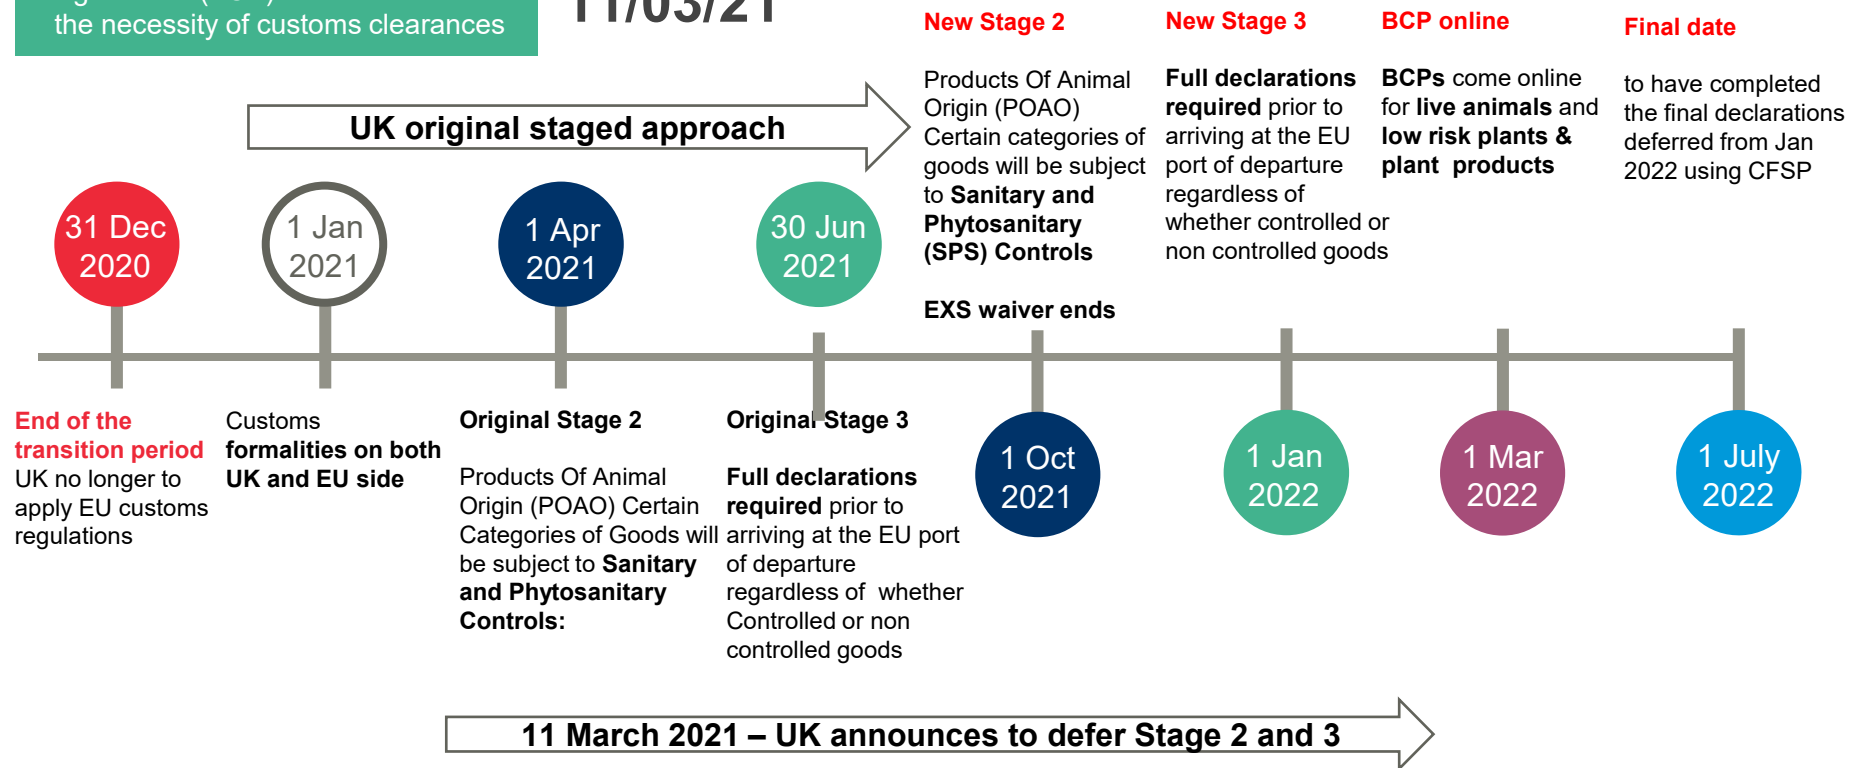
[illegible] the necessity of customs clearances

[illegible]1/03/21

UK original staged approach

31 Dec 2020

1 Jan 2021

1 Apr 2021

30 Jun 2021

New Stage 2

Products Of Animal Origin (POAO) Certain categories of goods will be subject to **Sanitary and Phytosanitary (SPS) Controls**

**EXS waiver ends**

New Stage 3

**Full declarations required** prior to arriving at the EU port of departure regardless of whether controlled or non controlled goods

BCP online

**BCPs** come online for **live animals** and **low risk plants & plant products**

Final date

to have completed the final declarations deferred from Jan 2022 using CFSP

End of the transition period
UK no longer to apply EU customs regulations

Customs **formalities on both UK and EU side**

**Original Stage 2**

Products Of Animal Origin (POAO) Certain Categories of Goods will be subject to **Sanitary and Phytosanitary Controls:**

**Original Stage 3**

**Full declarations required** prior to arriving at the EU port of departure regardless of whether Controlled or non controlled goods

1 Oct 2021

1 Jan 2022

1 Mar 2022

1 July 2022

11 March 2021 – UK announces to defer Stage 2 and 3